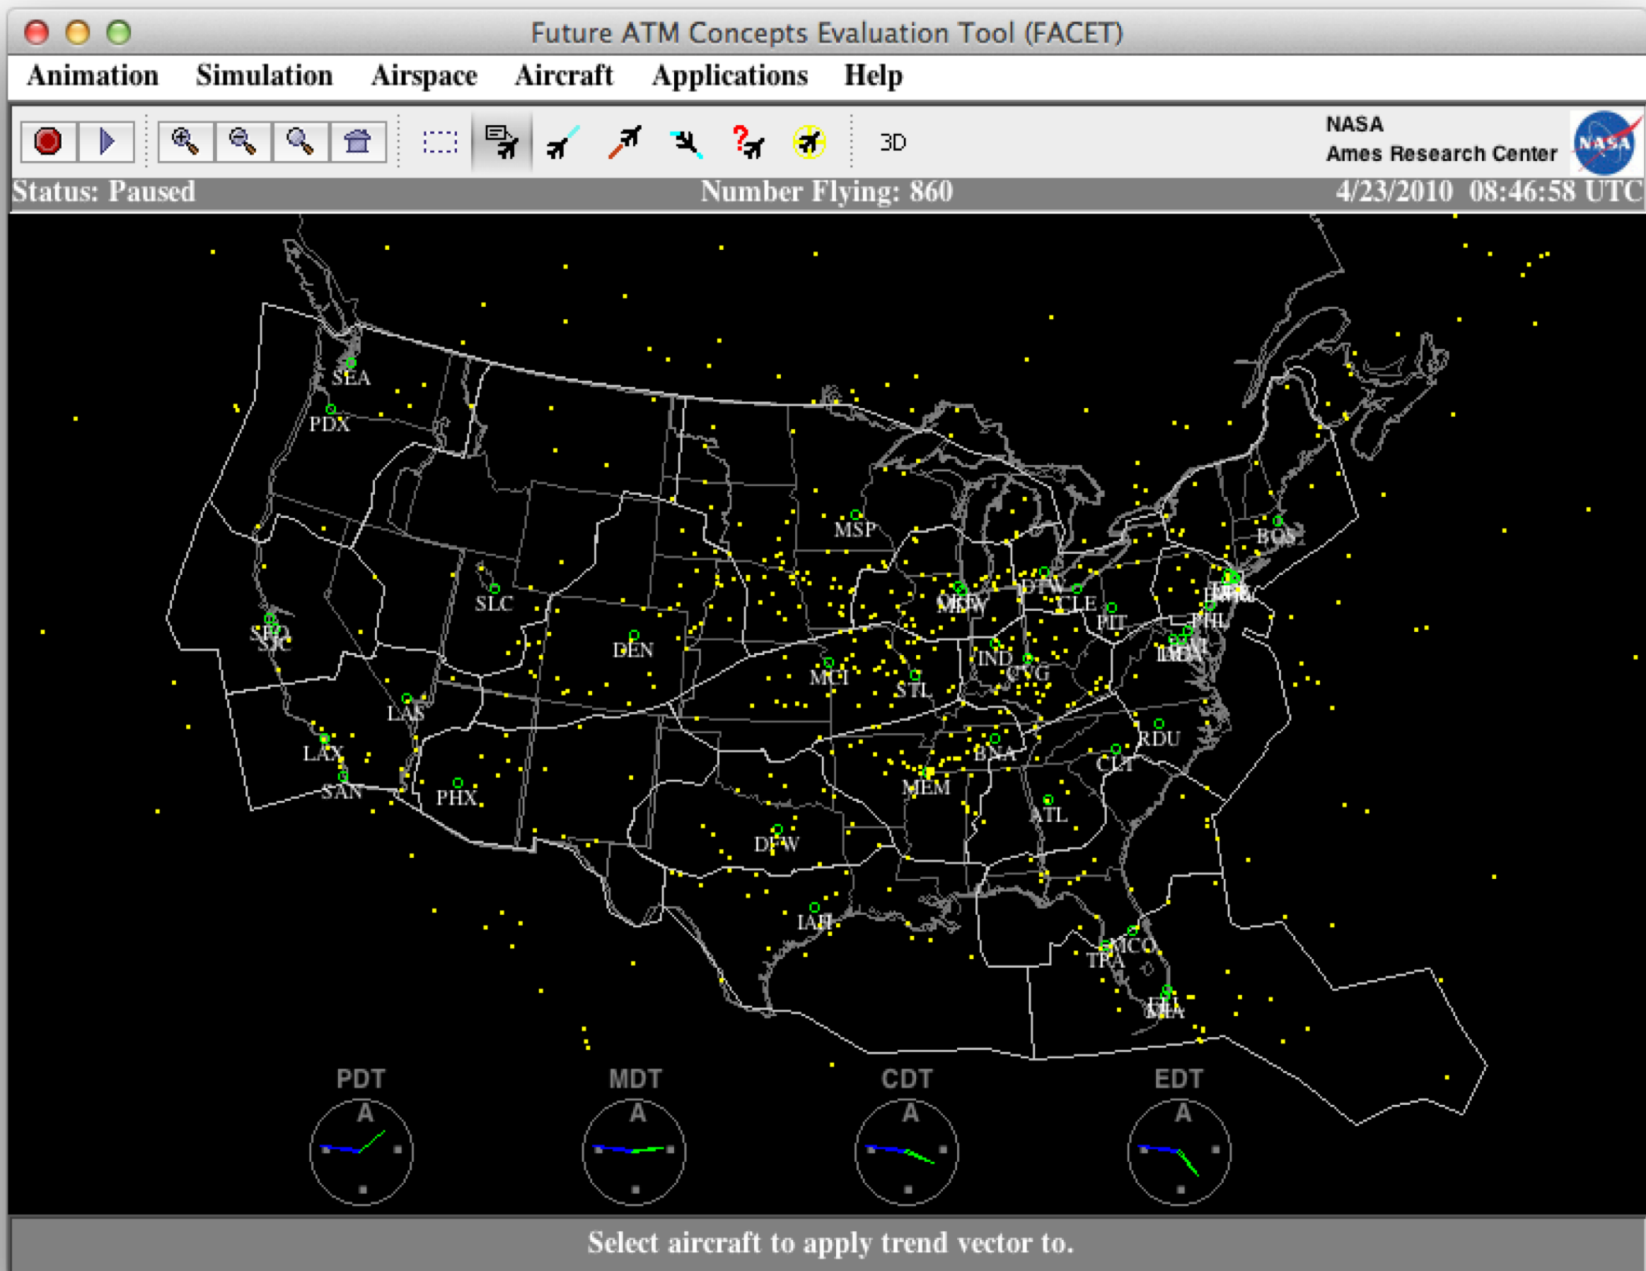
Future ATM Concepts Evaluation Tool (FACET)

Animation Simulation Airspace Aircraft Applications Help

3D

NASA
Ames Research Center

NASA

Status: Paused Number Flying: 860 4/23/2010 08:46:58 UTC

SEA
PDX
SFO
SJC
SLC
LAS
LAX
SAN
PHX
DEN
MSP
MCI
STL
ORD
MKW
DTW
CLE
PIT
IND
CVG
BOS
EWR
PHL
IAD
DCA
RDU
CLT
BNA
MEM
ATL
DFW
IAH
MCO
TPA
FLL
MIA

PDT
A

MDT
A

CDT
A

EDT
A

Select aircraft to apply trend vector to.